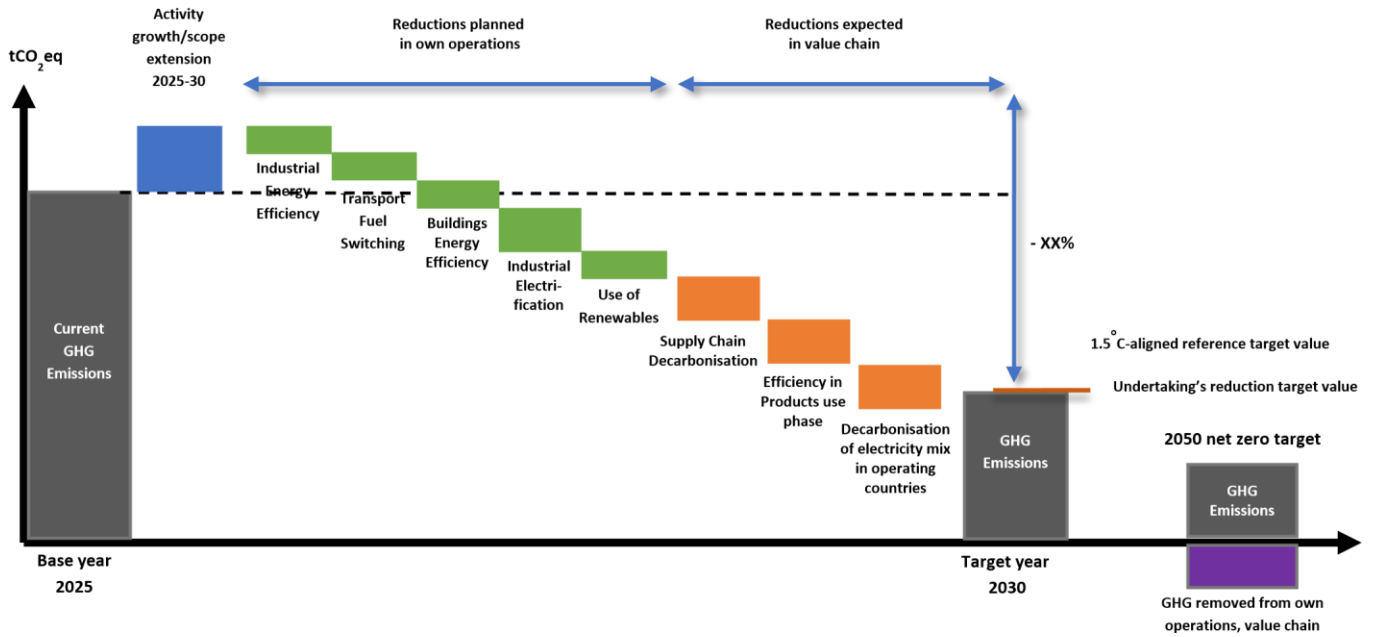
$tCO_2eq$

Activity growth/scope extension 2025-30

Reductions planned in own operations

Reductions expected in value chain

Current GHG Emissions

Industrial Energy Efficiency

Transport Fuel Switching

Buildings Energy Efficiency

Industrial Electrification

Use of Renewables

Supply Chain Decarbonisation

Efficiency in Products use phase

Decarbonisation of electricity mix in operating countries

- XX%

$1.5^{\circ}$C-aligned reference target value

Undertaking's reduction target value

GHG Emissions

2050 net zero target

GHG Emissions

Base year 2025

Target year 2030

GHG removed from own operations, value chain